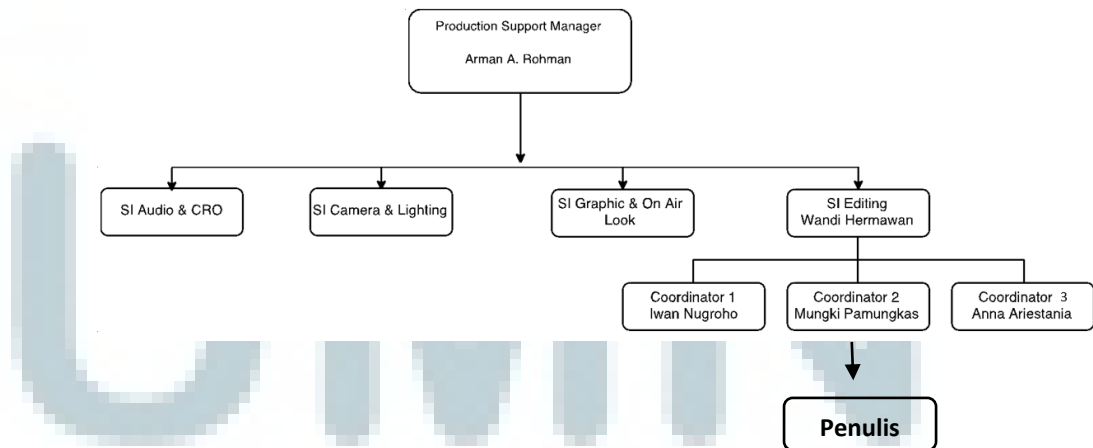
Production Support Manager

Arman A. Rohman

SI Audio & CRO

SI Camera & Lighting

SI Graphic & On Air Look

SI Editing
Wandi Hermawan

Coordinator 1
Iwan Nugroho

Coordinator 2
Mungki Pamungkas

Coordinator 3
Anna Ariestania

Penulis